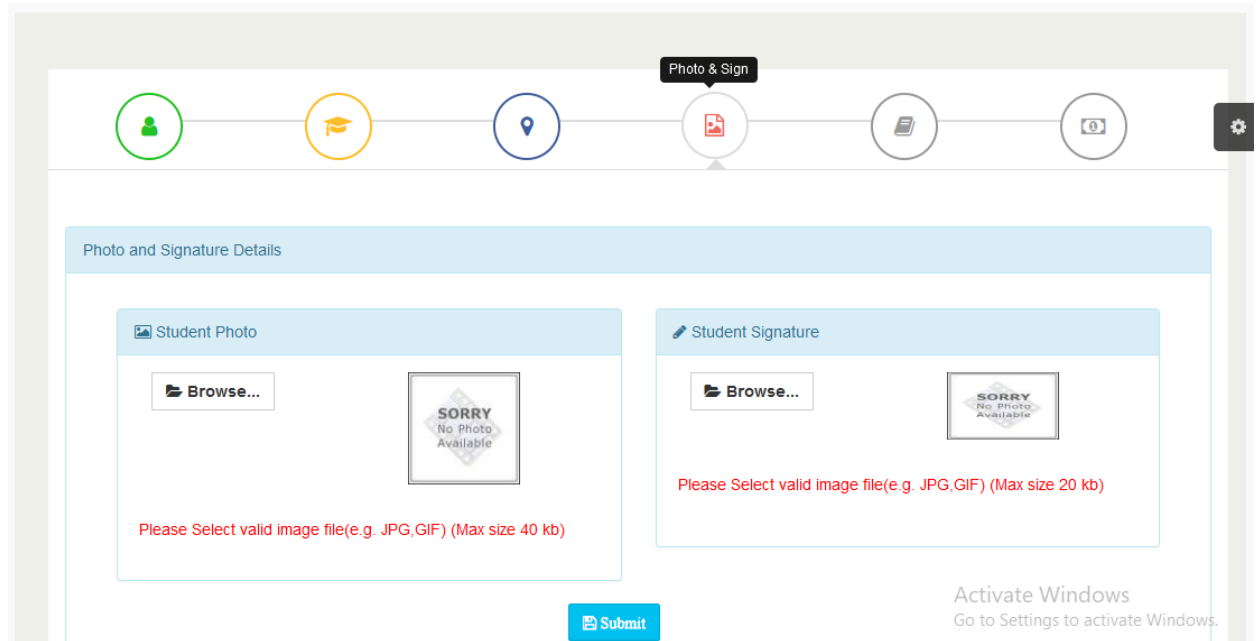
Photo & Sign

Photo and Signature Details

Student Photo

Browse...

SORRY
No Photo
Available

Please Select valid image file(e.g. JPG,GIF) (Max size 40 kb)

Student Signature

Browse...

SORRY
No Photo
Available

Please Select valid image file(e.g. JPG,GIF) (Max size 20 kb)

Submit

Activate Windows
Go to Settings to activate Windows.